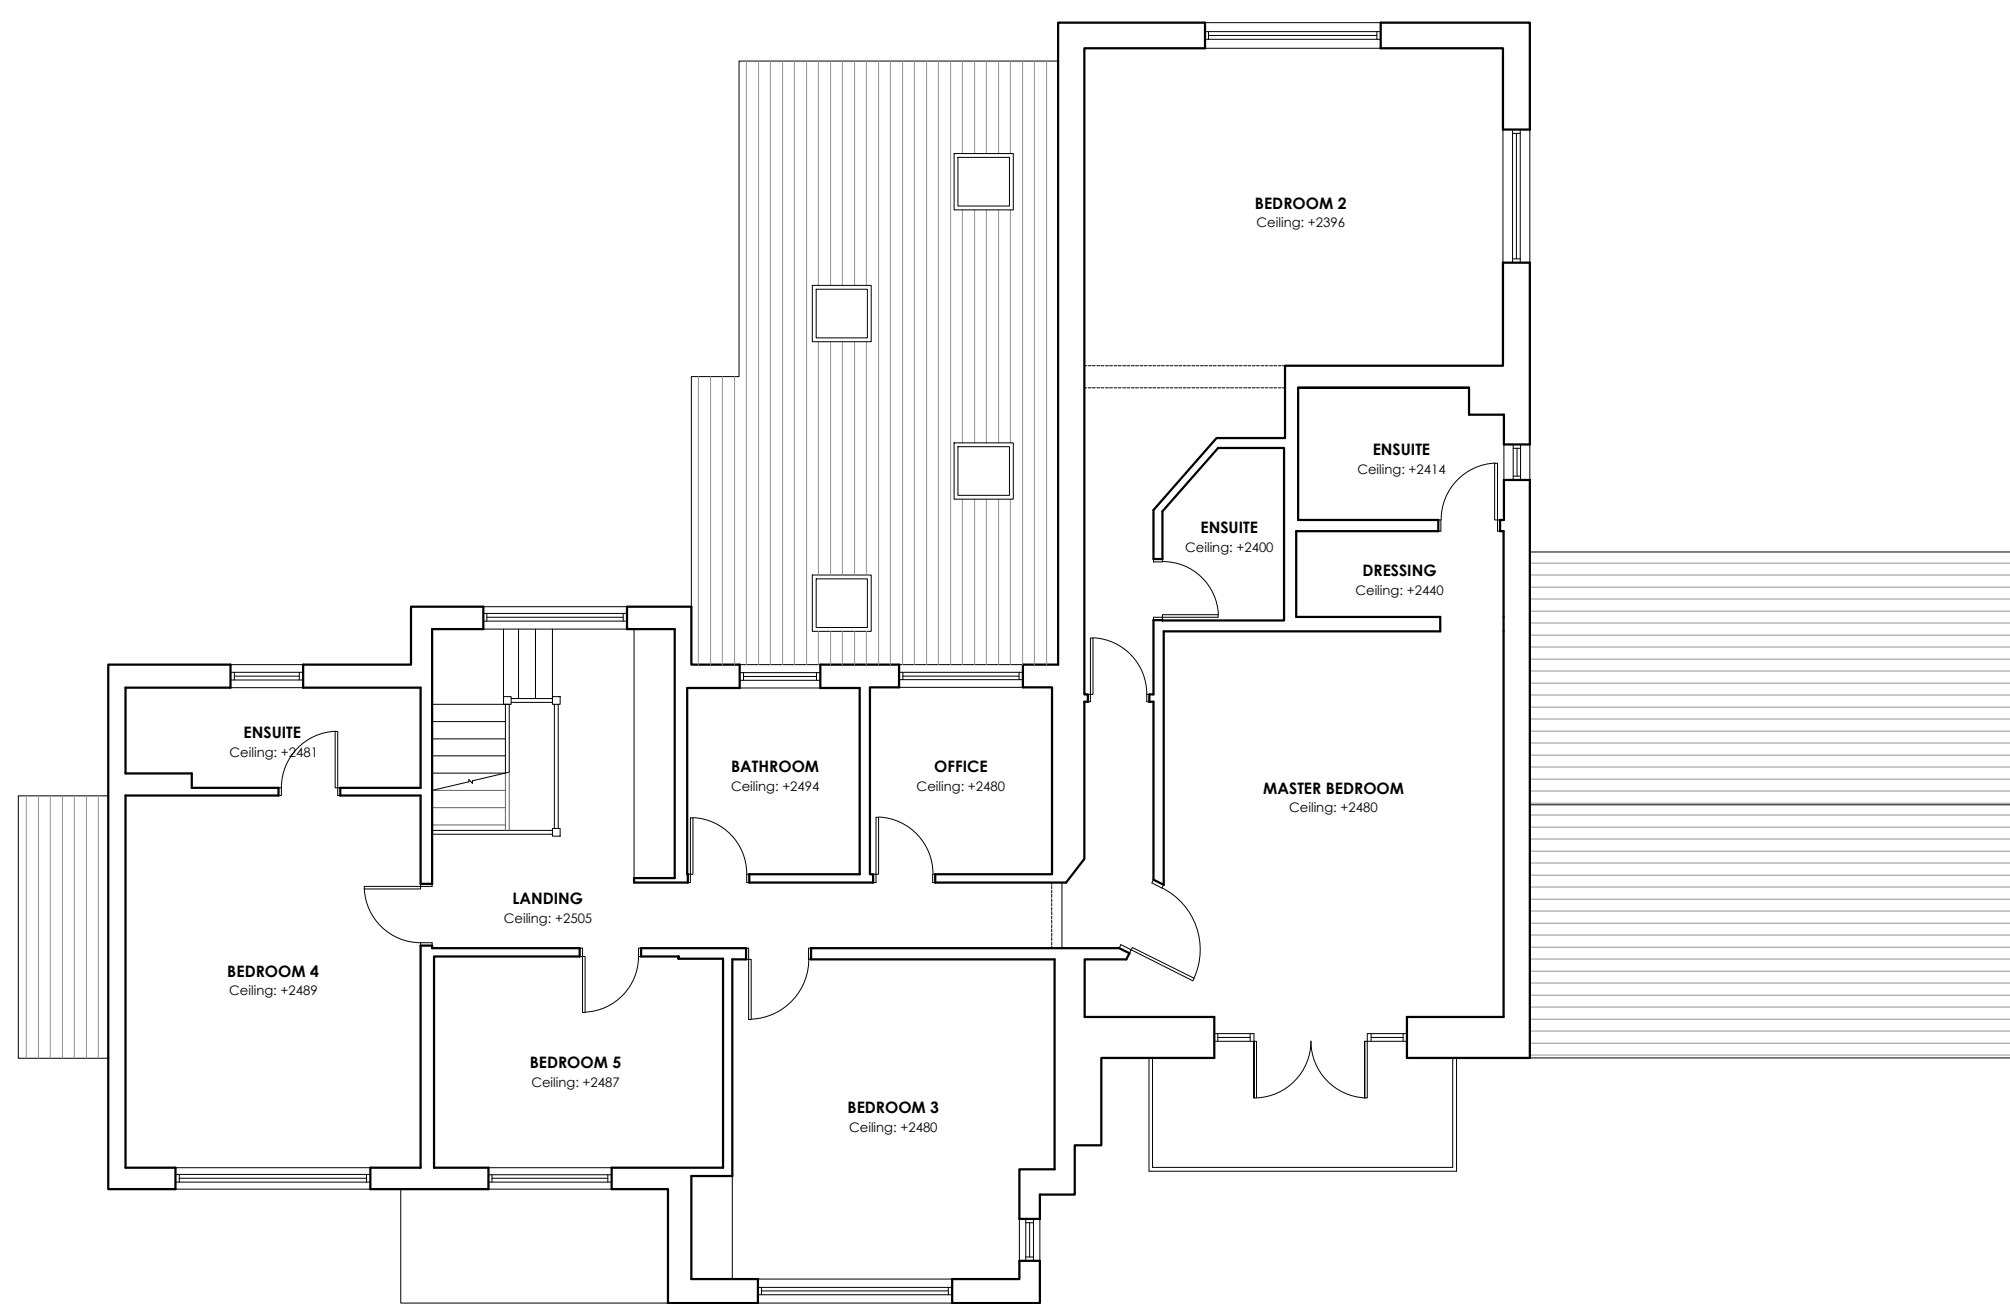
BEDROOM 2
Ceiling: +2396

ENSUITE
Ceiling: +2414

ENSUITE
Ceiling: +2400

DRESSING
Ceiling: +2440

ENSUITE
Ceiling: +2481

BATHROOM
Ceiling: +2494

OFFICE
Ceiling: +2480

MASTER BEDROOM
Ceiling: +2480

LANDING
Ceiling: +2505

BEDROOM 4
Ceiling: +2489

BEDROOM 5
Ceiling: +2487

BEDROOM 3
Ceiling: +2480